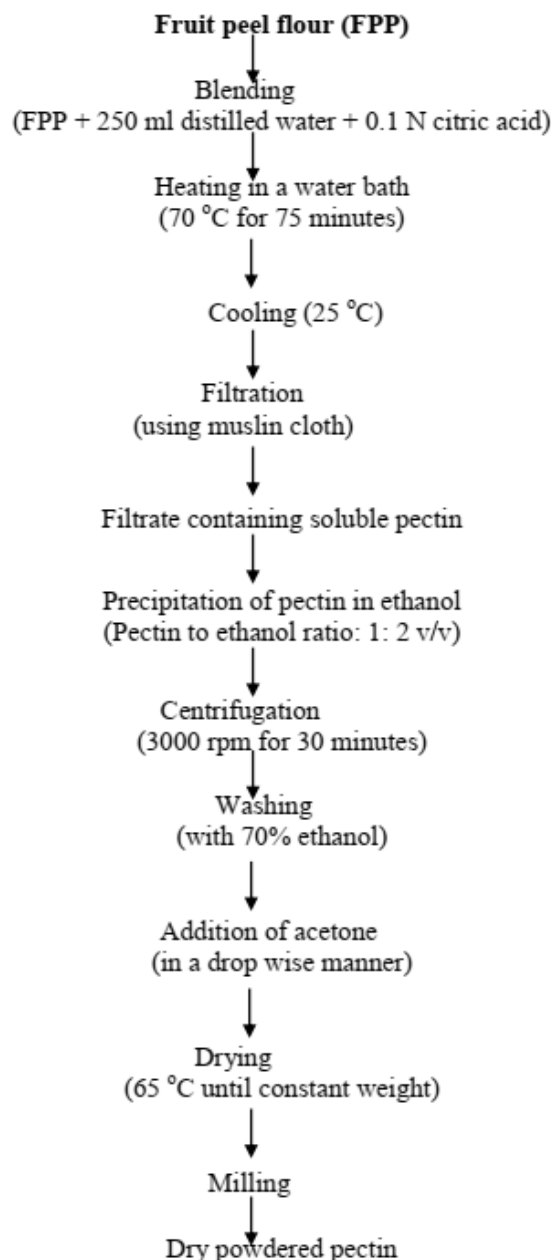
**Fruit peel flour (FPP)**

Blending
(FPP + 250 ml distilled water + 0.1 N citric acid)

Heating in a water bath
(70 °C for 75 minutes)

Cooling (25 °C)

Filtration
(using muslin cloth)

Filtrate containing soluble pectin

Precipitation of pectin in ethanol
(Pectin to ethanol ratio: 1: 2 v/v)

Centrifugation
(3000 rpm for 30 minutes)

Washing
(with 70% ethanol)

Addition of acetone
(in a drop wise manner)

Drying
(65 °C until constant weight)

Milling

Dry powdered pectin